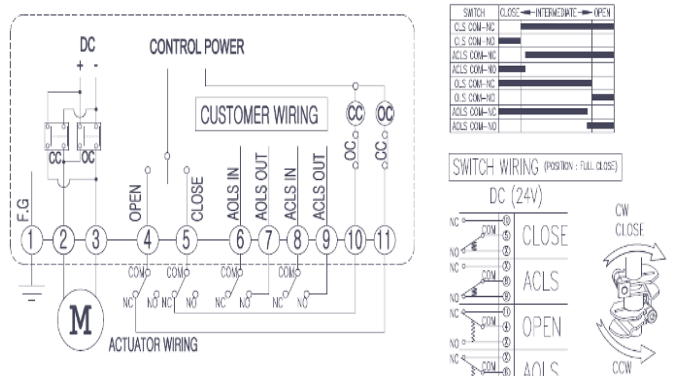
DC
+ -
CONTROL POWER
CUSTOMER WIRING
CC OC
OC CC
CC OC
F.G
OPEN
CLOSE
AOLS IN
AOLS OUT
ACLS IN
ACLS OUT
1 2 3 4 5 6 7 8 9 10 11
COM COM COM COM
NC NO NC NO NC NO NC NO
M
ACTUATOR WIRING

| SWITCH | CLOSE ◄— INTERMEDIATE —► OPEN |
|---|---|
| CLS COM—NC | |
| CLS COM—NO | |
| ACLS COM—NC | |
| ACLS COM—NO | |
| OLS COM—NC | |
| OLS COM—NO | |
| AOLS COM—NC | |
| AOLS COM—NO | |

SWITCH WIRING (POSITION : FULL CLOSE)
DC (24V)
NC COM NO ① ⑤ CLOSE
NC COM NO ⑦ ⑥ ⑧ ACLS
NC COM NO ② ④ OPEN
NC COM NO ⑦ ⑨ AOLS
CW
CLOSE
CCW